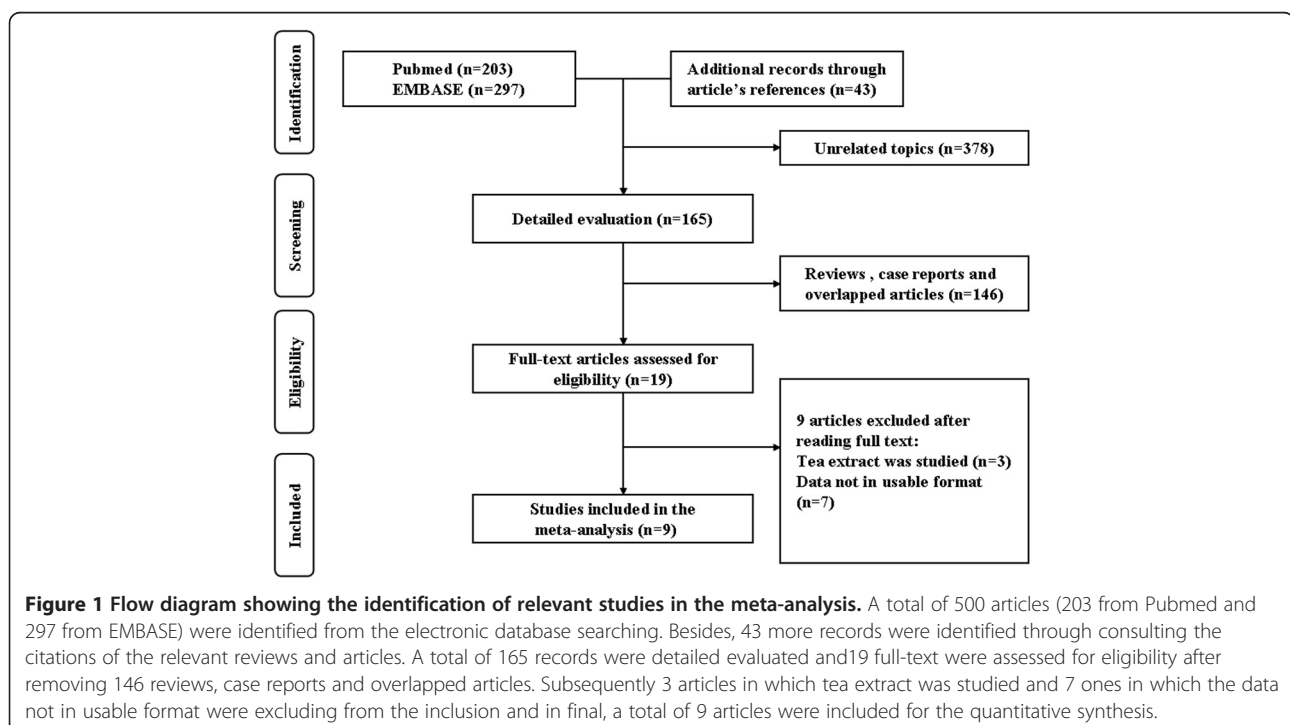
Identification

Screening

Eligibility

Included

Pubmed (n=203)
EMBASE (n=297)

Additional records through article's references (n=43)

Unrelated topics (n=378)

Detailed evaluation (n=165)

Reviews , case reports and overlapped articles (n=146)

Full-text articles assessed for eligibility (n=19)

9 articles excluded after reading full text:
Tea extract was studied (n=3)
Data not in usable format (n=7)

Studies included in the meta-analysis (n=9)

**Figure 1 Flow diagram showing the identification of relevant studies in the meta-analysis.** A total of 500 articles (203 from Pubmed and 297 from EMBASE) were identified from the electronic database searching. Besides, 43 more records were identified through consulting the citations of the relevant reviews and articles. A total of 165 records were detailed evaluated and19 full-text were assessed for eligibility after removing 146 reviews, case reports and overlapped articles. Subsequently 3 articles in which tea extract was studied and 7 ones in which the data not in usable format were excluding from the inclusion and in final, a total of 9 articles were included for the quantitative synthesis.